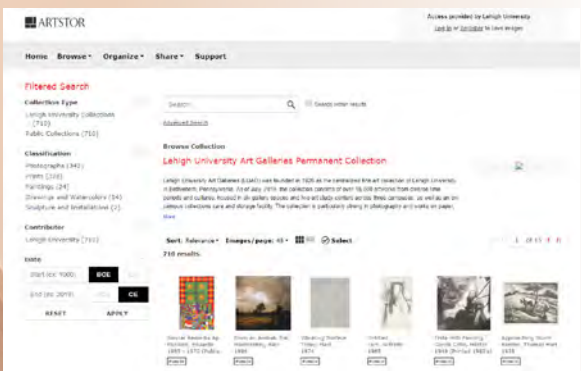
ARTSTOR

Access provided by Lehigh University
Log in or Register to save images

Home Browse▾ Organize▾ Share▾ Support

Filtered Search

Collection Type
Lehigh University Collections (710)
Public Collections (710)

Classification
Photographs (340)
Prints (230)
Paintings (24)
Drawings and Watercolors (34)
Sculpture and Installations (2)

Contributor
Lehigh University (710)

Date
Start (ex: 1000) BCE
End (ex: 2010) CE
RESET APPLY

Search... Search within results
Advanced Search

Browse Collection
Lehigh University Art Galleries Permanent Collection

Lehigh University Art Galleries (LUAG) was founded in 1926 as the centralized fine art collection of Lehigh University in Bethlehem, Pennsylvania. As of July, 2019, the collection consists of over 18,000 artworks from diverse time periods and cultures, housed in six gallery spaces and five art study centers across three campuses, as well as an on campus collections care and storage facility. The collection is particularly strong in photography and works on paper.
More

Sort: Relevance▾ Images/page: 48▾ Select
710 results

1 of 15

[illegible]
1955 - 1970 (Publis...

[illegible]
1880

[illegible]
1974

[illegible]
1985

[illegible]
1949 (Printed 1983)

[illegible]
1936